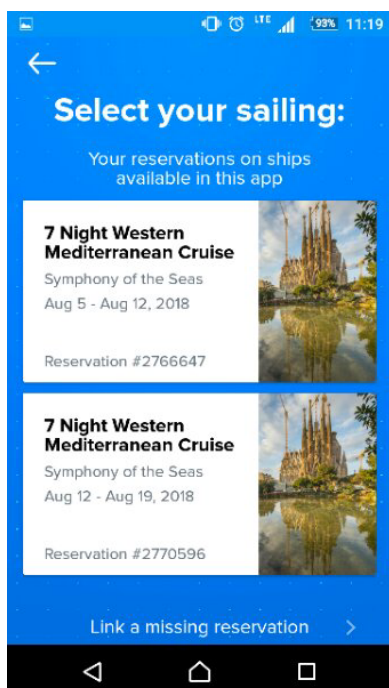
LTE 93% 11:19

Select your sailing:

Your reservations on ships available in this app

7 Night Western Mediterranean Cruise
Symphony of the Seas
Aug 5 - Aug 12, 2018
Reservation #2766647

7 Night Western Mediterranean Cruise
Symphony of the Seas
Aug 12 - Aug 19, 2018
Reservation #2770596

Link a missing reservation